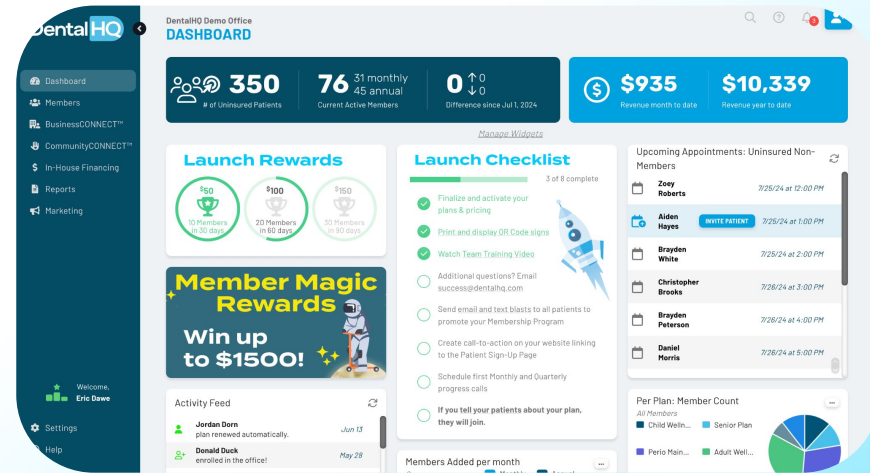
DentalHQ

Dashboard
Members
BusinessCONNECT™
CommunityCONNECT™
In-House Financing
Reports
Marketing

Welcome,
Eric Dawe

Settings
Help

DentalHQ Demo Office
DASHBOARD

350
# of Uninsured Patients

76 31 monthly 45 annual
Current Active Members

0 ↑0 ↓0
Difference since Jul 1, 2024

$935
Revenue month to date

$10,339
Revenue year to date

Manage Widgets

Launch Rewards
$60 10 Members in 30 days
$100 20 Members in 60 days
$150 30 Members in 90 days

Member Magic Rewards
Win up to $1500!

Launch Checklist
3 of 8 complete
Finalize and activate your plans & pricing
Print and display QR Code signs
Watch Team Training Video
Additional questions? Email success@dentalhq.com
Send email and text blasts to all patients to promote your Membership Program
Create call-to-action on your website linking to the Patient Sign-Up Page
Schedule first Monthly and Quarterly progress calls
If you tell your patients about your plan, they will join.

Upcoming Appointments: Uninsured Non-Members
Zoey Roberts 7/25/24 at 12:00 PM
Aiden Hayes INVITE PATIENT 7/25/24 at 1:00 PM
Brayden White 7/25/24 at 2:00 PM
Christopher Brooks 7/26/24 at 3:00 PM
Brayden Peterson 7/26/24 at 4:00 PM
Daniel Morris 7/26/24 at 5:00 PM

Activity Feed
Jordan Dorn plan renewed automatically. Jun 13
Donald Duck enrolled in the office! May 28

Members Added per month
Monthly Annual

Per Plan: Member Count
All Members
Child Welln... Senior Plan
Perio Main... Adult Well...